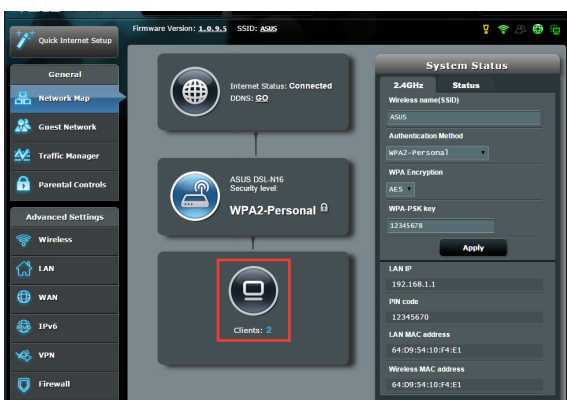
Quick Internet Setup

Firmware Version: 1.0.9.5 SSID: ASUS

General

Network Map

Guest Network

Traffic Manager

Parental Controls

Advanced Settings

Wireless

LAN

WAN

IPv6

VPN

Firewall

Internet Status: Connected
DDNS: GO

ASUS DSL-N16
Security level:
WPA2-Personal

Clients: 2

System Status

2.4GHz

Status

Wireless name(SSID)

ASUS

Authentication Method

WPA2-Personal

WPA Encryption

AES

WPA-PSK key

12345678

Apply

LAN IP

192.168.1.1

PIN code

12345670

LAN MAC address

64:D9:54:10:F4:E1

Wireless MAC address

64:D9:54:10:F4:E1